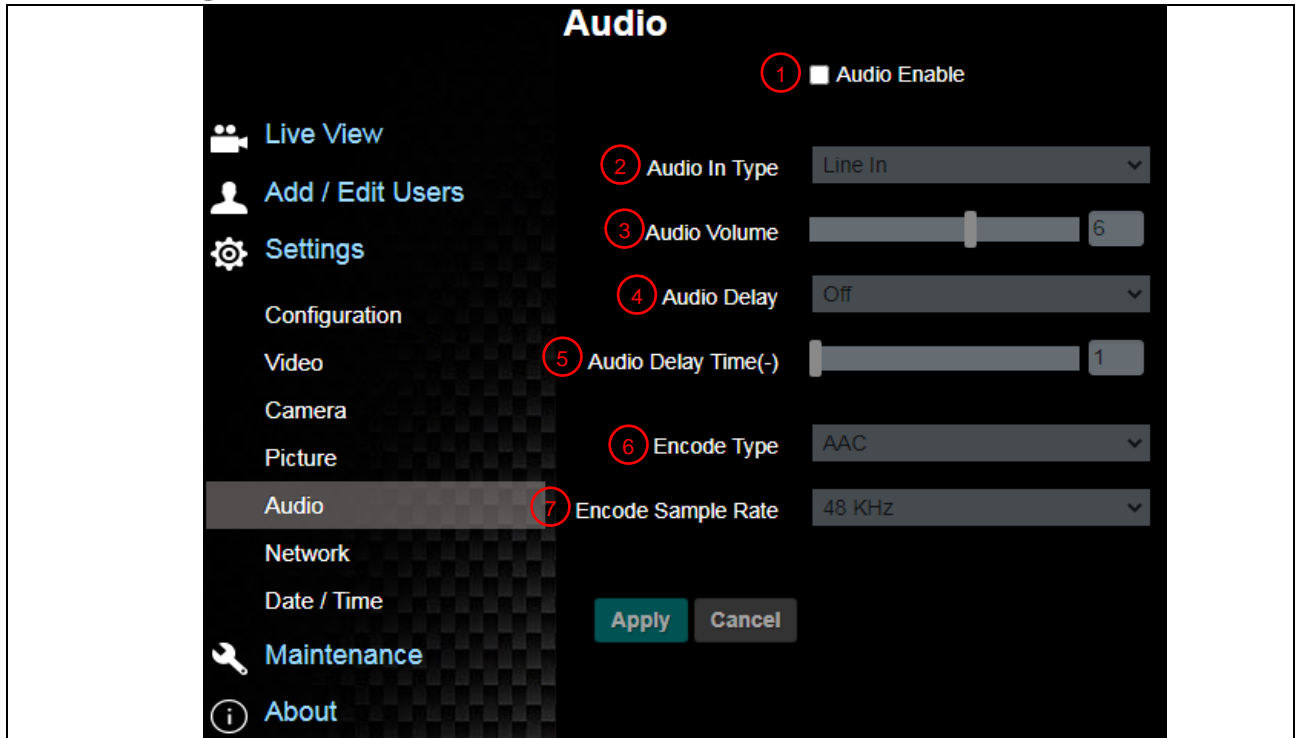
Audio

Live View
Add / Edit Users
Settings
Configuration
Video
Camera
Picture
Audio
Network
Date / Time
Maintenance
About

1 Audio Enable

2 Audio In Type Line In

3 Audio Volume 6

4 Audio Delay Off

5 Audio Delay Time(-) 1

6 Encode Type AAC

7 Encode Sample Rate 48 KHz

Apply Cancel